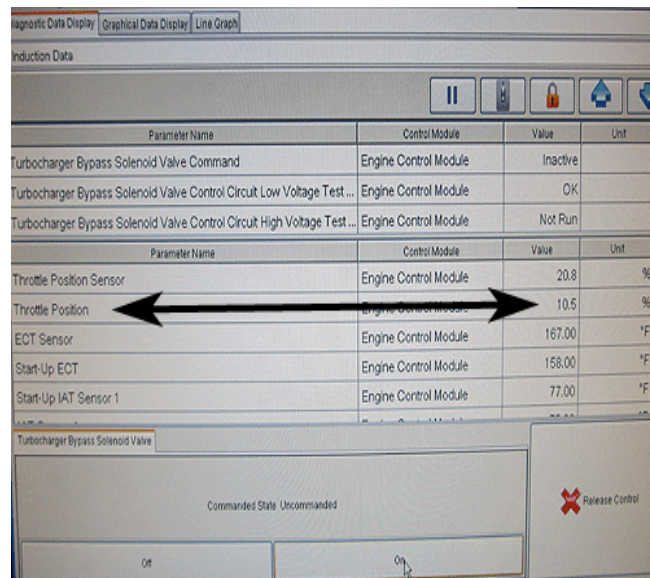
iagnostic Data Display | Graphical Data Display | Line Graph

Induction Data

| Parameter Name | Control Module | Value | Unit |
|---|---|---|---|
| Turbocharger Bypass Solenoid Valve Command | Engine Control Module | Inactive | |
| Turbocharger Bypass Solenoid Valve Control Circuit Low Voltage Test ... | Engine Control Module | OK | |
| Turbocharger Bypass Solenoid Valve Control Circuit High Voltage Test ... | Engine Control Module | Not Run | |

| Parameter Name | Control Module | Value | Unit |
|---|---|---|---|
| Throttle Position Sensor | Engine Control Module | 20.8 | % |
| Throttle Position | Engine Control Module | 10.5 | % |
| ECT Sensor | Engine Control Module | 167.00 | °F |
| Start-Up ECT | Engine Control Module | 158.00 | °F |
| Start-Up IAT Sensor 1 | Engine Control Module | 77.00 | °F |
| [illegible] | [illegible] | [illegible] | |

Turbocharger Bypass Solenoid Valve

Commanded State Uncommanded

Release Control

Off

On